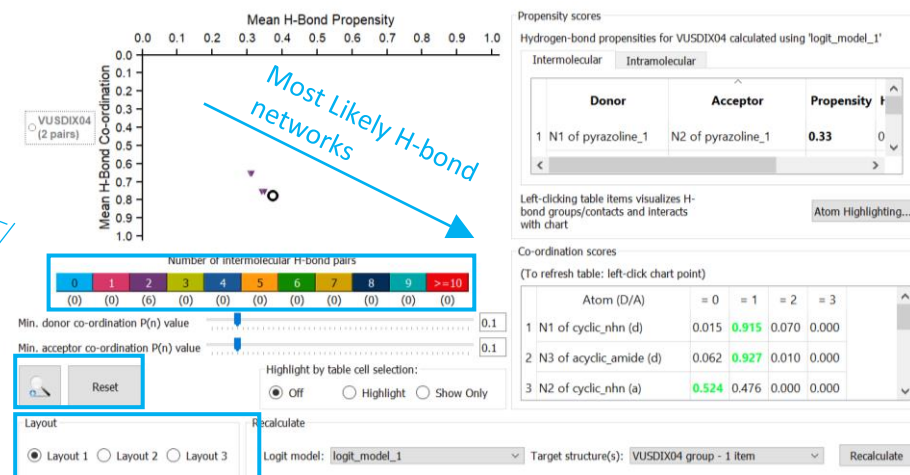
Mean H-Bond Propensity

0.0 0.1 0.2 0.3 0.4 0.5 0.6 0.7 0.8 0.9 1.0

Mean H-Bond Co-ordination

0.0 0.1 0.2 0.3 0.4 0.5 0.6 0.7 0.8 0.9 1.0

VUSDIX04 (2 pairs)

Most Likely H-bond networks

Number of intermolecular H-bond pairs

| 0 | 1 | 2 | 3 | 4 | 5 | 6 | 7 | 8 | 9 | >=10 |
|---|---|---|---|---|---|---|---|---|---|---|
| (0) | (0) | (6) | (0) | (0) | (0) | (0) | (0) | (0) | (0) | (0) |

Min. donor co-ordination P(n) value 0.1

Min. acceptor co-ordination P(n) value 0.1

Reset

Highlight by table cell selection:

Off Highlight Show Only

Layout

Layout 1 Layout 2 Layout 3

Propensity scores

Hydrogen-bond propensities for VUSDIX04 calculated using 'logit_model_1'

Intermolecular Intramolecular

| | Donor | Acceptor | Propensity | H |
|---|---|---|---|---|
| 1 | N1 of pyrazoline_1 | N2 of pyrazoline_1 | 0.33 | 0 |

Left-clicking table items visualizes H-bond groups/contacts and interacts with chart

Atom Highlighting...

Co-ordination scores

(To refresh table: left-click chart point)

| | Atom (D/A) | = 0 | = 1 | = 2 | = 3 |
|---|---|---|---|---|---|
| 1 | N1 of cyclic_nhn (d) | 0.015 | 0.915 | 0.070 | 0.000 |
| 2 | N3 of acyclic_amide (d) | 0.062 | 0.927 | 0.010 | 0.000 |
| 3 | N2 of cyclic_nhn (a) | 0.524 | 0.476 | 0.000 | 0.000 |

Recalculate

Logit model: logit_model_1 Target structure(s): VUSDIX04 group - 1 item Recalculate